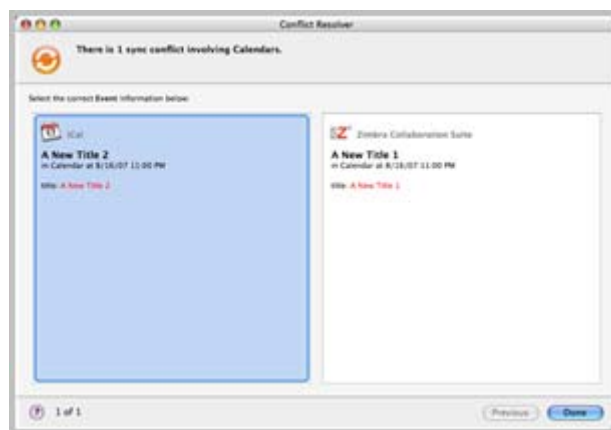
Conflict Resolver

There is 1 sync conflict involving Calendars.

Select the correct Event information below:

iCal

A New Title 2

in Calendar at 9/16/07 11:00 PM

title: A New Title 2

Zimbra Collaboration Suite

A New Title 1

in Calendar at 9/16/07 11:00 PM

title: A New Title 1

1 of 1

Previous

Done